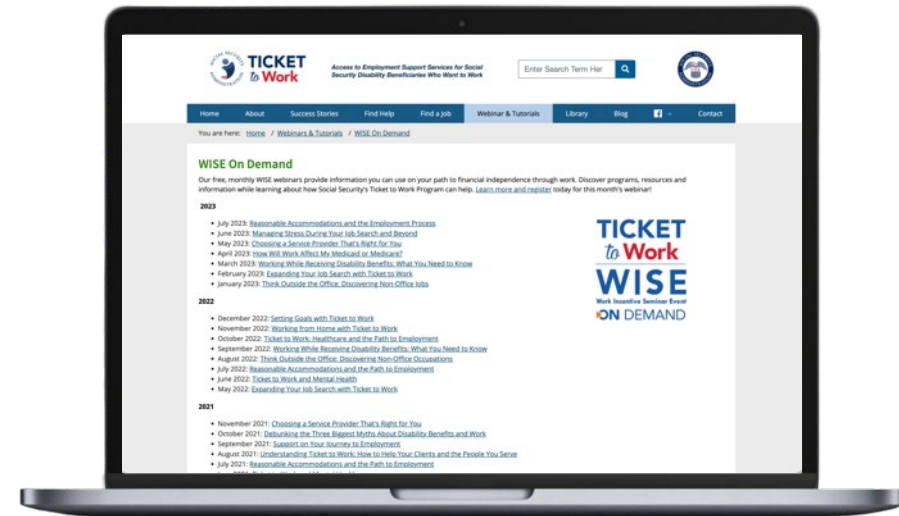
TICKET to Work

Access to Employment Support Services for Social Security Disability Beneficiaries Who Want to Work

Enter Search Term Her

Home | About | Success Stories | Find Help | Find a Job | Webinar & Tutorials | Library | Blog | Contact

You are here: Home / Webinars & Tutorials / WISE On Demand

WISE On Demand

Our free, monthly WISE webinars provide information you can use on your path to financial independence through work. Discover programs, resources and information while learning about how Social Security's Ticket to Work Program can help. Learn more and register today for this month's webinar!

2023

- July 2023: Reasonable Accommodations and the Employment Process
- June 2023: Managing Stress During Your Job Search and Beyond
- May 2023: Choosing a Service Provider That's Right for You
- April 2023: How Will Work Affect My Medicaid or Medicare?
- March 2023: Working While Receiving Disability Benefits: What You Need to Know
- February 2023: Expanding Your Job Search with Ticket to Work
- January 2023: Think Outside the Office: Discovering Non-Office Jobs

2022

- December 2022: Setting Goals with Ticket to Work
- November 2022: Working from Home with Ticket to Work
- October 2022: Ticket to Work: Healthcare and the Path to Employment
- September 2022: Working While Receiving Disability Benefits: What You Need to Know
- August 2022: Think Outside the Office: Discovering Non-Office Occupations
- July 2022: Reasonable Accommodations and the Path to Employment
- June 2022: Ticket to Work and Mental Health
- May 2022: Expanding Your Job Search with Ticket to Work

2021

- November 2021: Choosing a Service Provider That's Right for You
- October 2021: Debunking the Three Biggest Myths About Disability Benefits and Work
- September 2021: Support on Your Journey to Employment
- August 2021: Understanding Ticket to Work: How to Help Your Clients and the People You Serve
- July 2021: Reasonable Accommodations and the Path to Employment

TICKET to Work WISE Work Incentive Seminar Event ON DEMAND